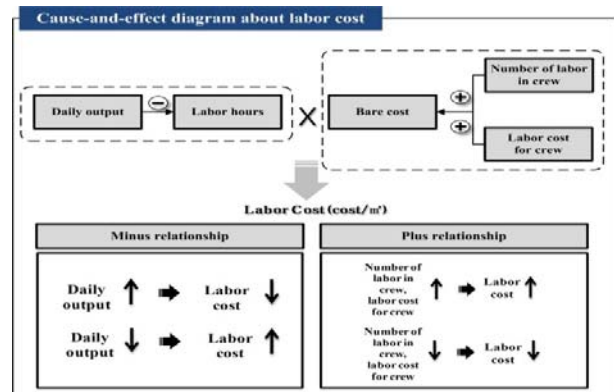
Cause-and-effect diagram about labor cost

Daily output

Labor hours

Bare cost

Number of labor in crew

Labor cost for crew

Labor Cost (cost/m²)

Minus relationship

Daily output ↑ ➡ Labor cost ↓

Daily output ↓ ➡ Labor cost ↑

Plus relationship

Number of labor in crew, labor cost for crew ↑ ➡ Labor cost ↑

Number of labor in crew, labor cost for crew ↓ ➡ Labor cost ↓